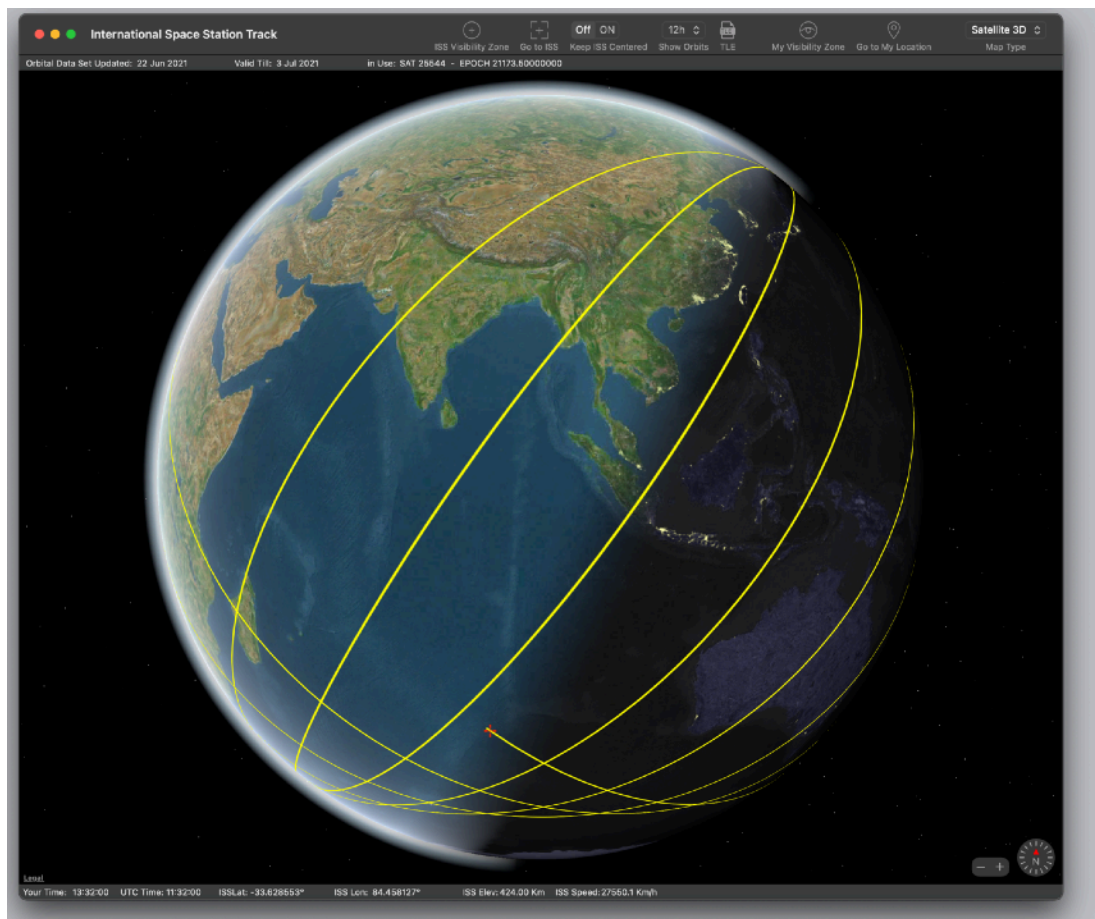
International Space Station Track

ISS Visibility Zone Go to ISS Off ON Keep ISS Centered 12h Show Orbits TLE My Visibility Zone Go to My Location Satellite 3D Map Type

Orbital Data Set Updated: 22 Jun 2021 Valid Till: 3 Jul 2021 in Use: SAT 25544 - EPOCH 21173.50000000

Legal

Your Time: 13:32:00 UTC Time: 11:32:00 ISSLat: -33.628553° ISS Lon: 84.458127° ISS Elev: 424.00 Km ISS Speed: 27550.1 Km/h

N